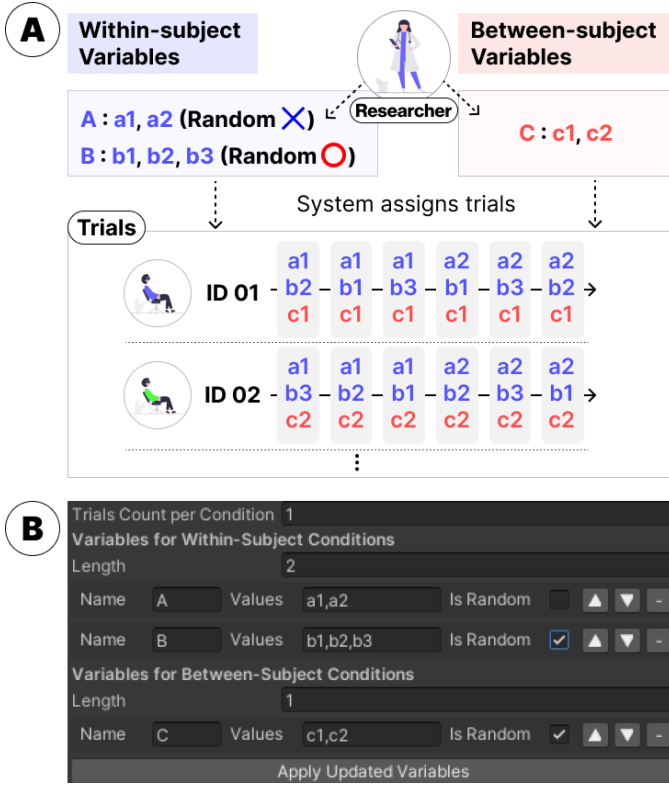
A

Within-subject Variables

Between-subject Variables

Researcher

A : a1, a2 (Random ✕)
B : b1, b2, b3 (Random ◯)

C : c1, c2

System assigns trials

Trials

ID 01
| a1 | a1 | a1 | a2 | a2 | a2 |
|---|---|---|---|---|---|
| b2 | b1 | b3 | b1 | b3 | b2 |
| c1 | c1 | c1 | c1 | c1 | c1 |

ID 02
| a1 | a1 | a1 | a2 | a2 | a2 |
|---|---|---|---|---|---|
| b3 | b2 | b1 | b2 | b3 | b1 |
| c2 | c2 | c2 | c2 | c2 | c2 |

⋮

B

Trials Count per Condition 1
Variables for Within-Subject Conditions
Length 2
Name A Values a1,a2 Is Random
Name B Values b1,b2,b3 Is Random ✓
Variables for Between-Subject Conditions
Length 1
Name C Values c1,c2 Is Random ✓
Apply Updated Variables